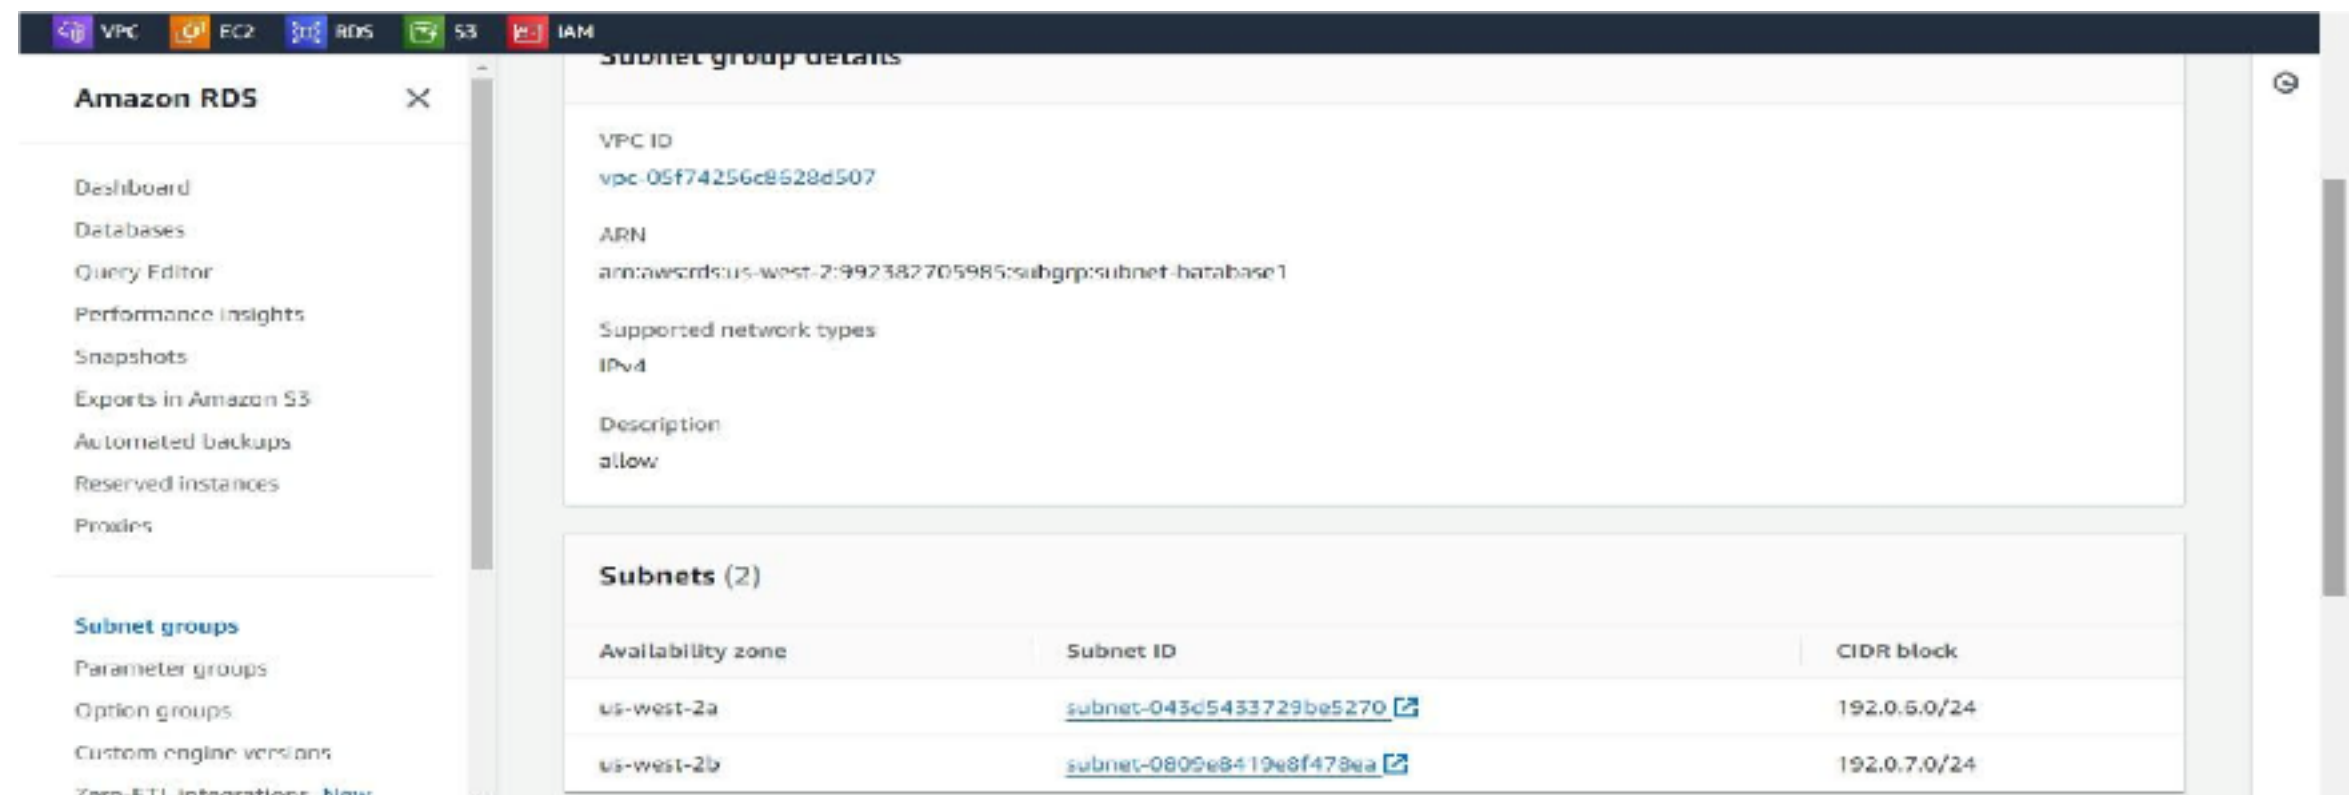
VPC EC2 RDS S3 IAM

Amazon RDS

Dashboard
Databases
Query Editor
Performance insights
Snapshots
Exports in Amazon S3
Automated backups
Reserved instances
Proxies

Subnet groups
Parameter groups
Option groups
Custom engine versions
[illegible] New

Subnet group details

VPC ID
vpc-05f74256c8528d507

ARN
arn:aws:rds:us-west-2:992382705985:subgrp:subnet-batabase1

Supported network types
IPv4

Description
allow

Subnets (2)

| Availability zone | Subnet ID | CIDR block |
|---|---|---|
| us-west-2a | subnet-043d5433729be5270 | 192.0.6.0/24 |
| us-west-2b | subnet-0809e8419e8f478ea | 192.0.7.0/24 |